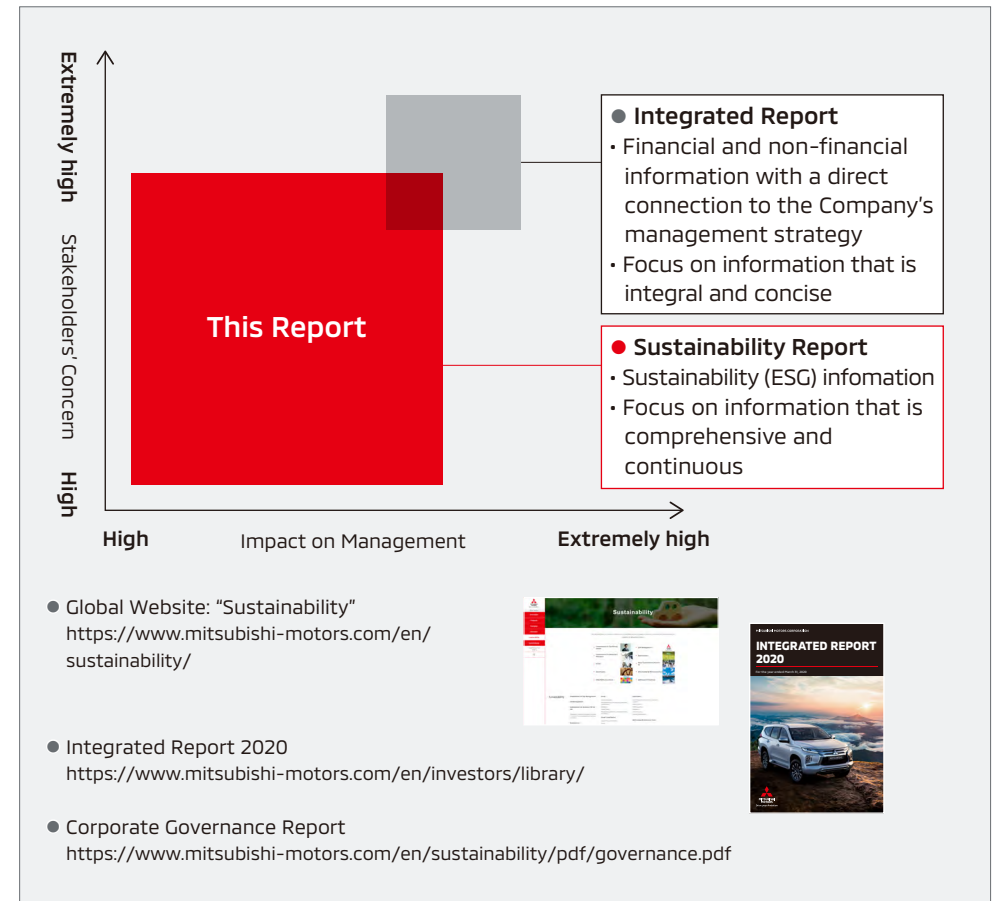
Extremely high

Stakeholders' Concern

High

This Report

Integrated Report
• Financial and non-financial information with a direct connection to the Company's management strategy
• Focus on information that is integral and concise

Sustainability Report
• Sustainability (ESG) infomation
• Focus on information that is comprehensive and continuous

High

Impact on Management

Extremely high

Global Website: "Sustainability"
https://www.mitsubishi-motors.com/en/sustainability/

Sustainability

INTEGRATED REPORT 2020

Integrated Report 2020
https://www.mitsubishi-motors.com/en/investors/library/

Corporate Governance Report
https://www.mitsubishi-motors.com/en/sustainability/pdf/governance.pdf